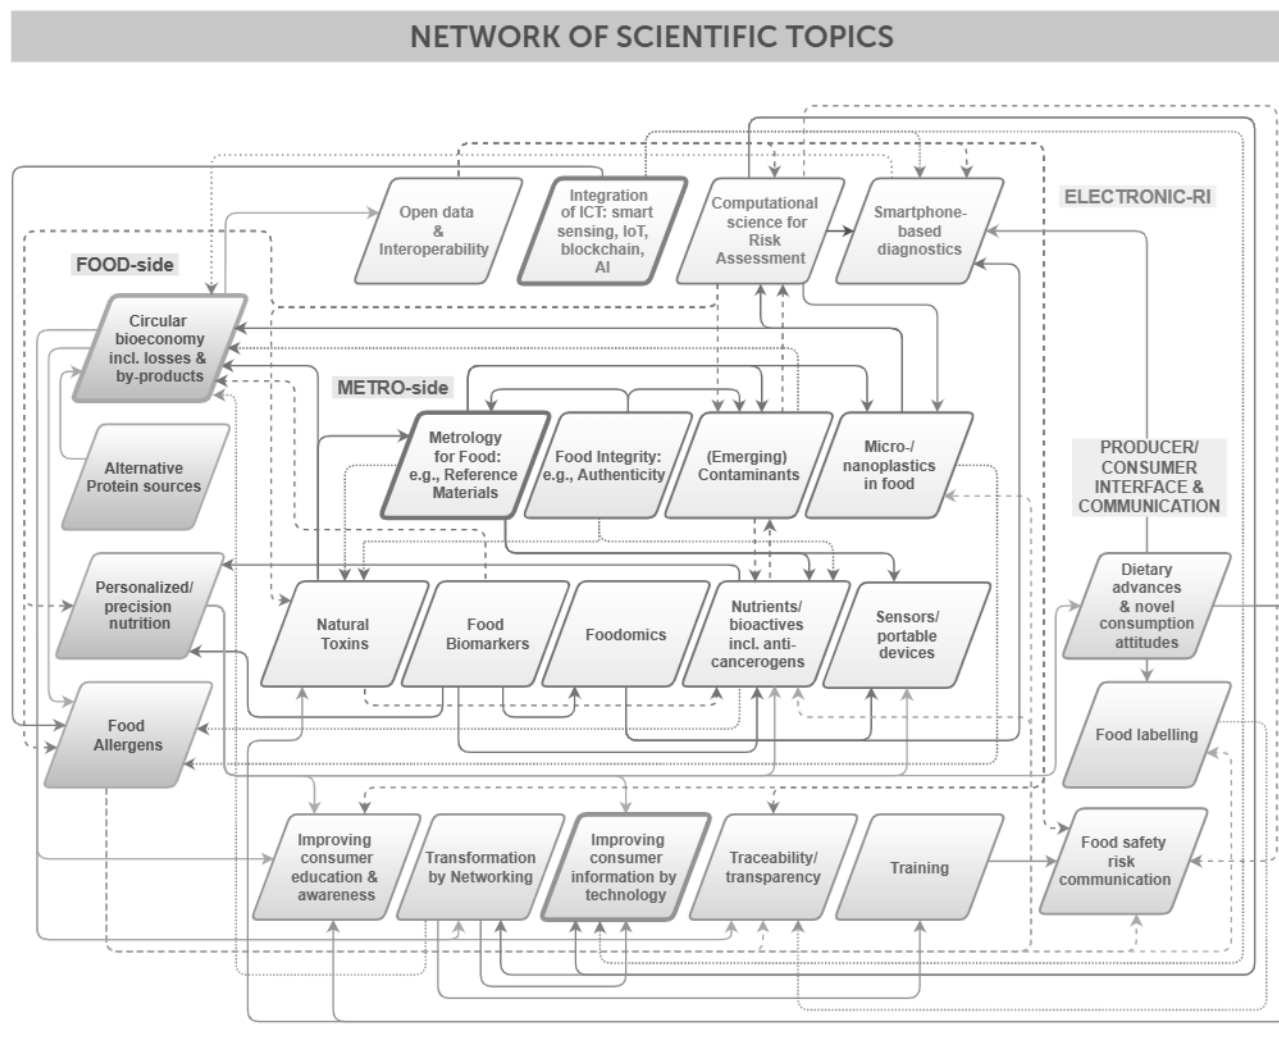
NETWORK OF SCIENTIFIC TOPICS

ELECTRONIC-RI

Open data & Interoperability

Integration of ICT: smart sensing, IoT, blockchain, AI

Computational science for Risk Assessment

Smartphone-based diagnostics

FOOD-side

Circular bioeconomy incl. losses & by-products

Alternative Protein sources

Personalized/ precision nutrition

Food Allergens

METRO-side

Metrology for Food: e.g., Reference Materials

Food Integrity: e.g., Authenticity

(Emerging) Contaminants

Micro-/ nanoplastics in food

Natural Toxins

Food Biomarkers

Foodomics

Nutrients/ bioactives incl. anti-cancerogens

Sensors/ portable devices

PRODUCER/ CONSUMER INTERFACE & COMMUNICATION

Dietary advances & novel consumption attitudes

Food labelling

Food safety risk communication

Improving consumer education & awareness

Transformation by Networking

Improving consumer information by technology

Traceability/ transparency

Training